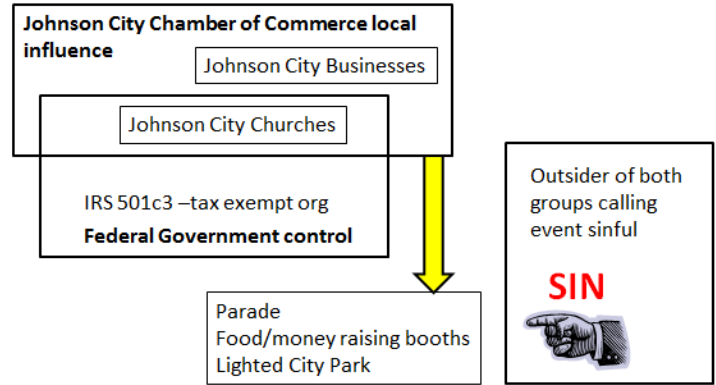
Johnson City Chamber of Commerce local influence

Johnson City Businesses

Johnson City Churches

IRS 501c3 –tax exempt org

Federal Government control

Outsider of both groups calling event sinful

SIN

Parade
Food/money raising booths
Lighted City Park